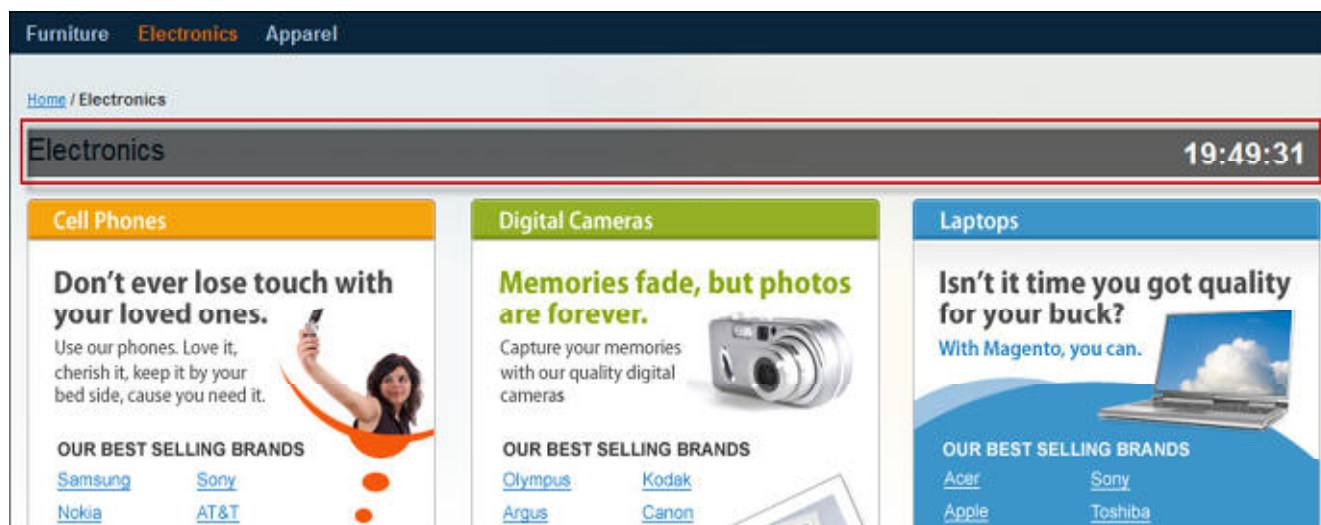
Furniture Electronics Apparel

Home / Electronics

Electronics 19:49:31

Cell Phones

Don't ever lose touch with your loved ones.

Use our phones. Love it, cherish it, keep it by your bed side, cause you need it.

OUR BEST SELLING BRANDS

Samsung Sony
Nokia AT&T

Digital Cameras

Memories fade, but photos are forever.

Capture your memories with our quality digital cameras

OUR BEST SELLING BRANDS

Olympus Kodak
Argus Canon

Laptops

Isn't it time you got quality for your buck?

With Magento, you can.

OUR BEST SELLING BRANDS

Acer Sony
Apple Toshiba